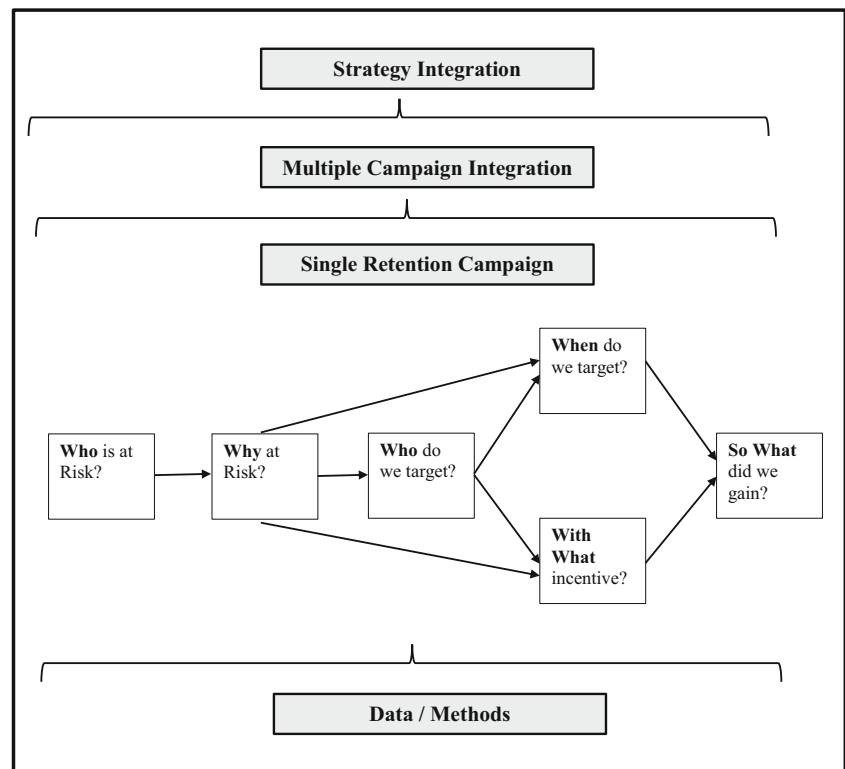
Strategy Integration

Multiple Campaign Integration

Single Retention Campaign

Who is at Risk?

Why at Risk?

Who do we target?

When do we target?

With What incentive?

So What did we gain?

Data / Methods